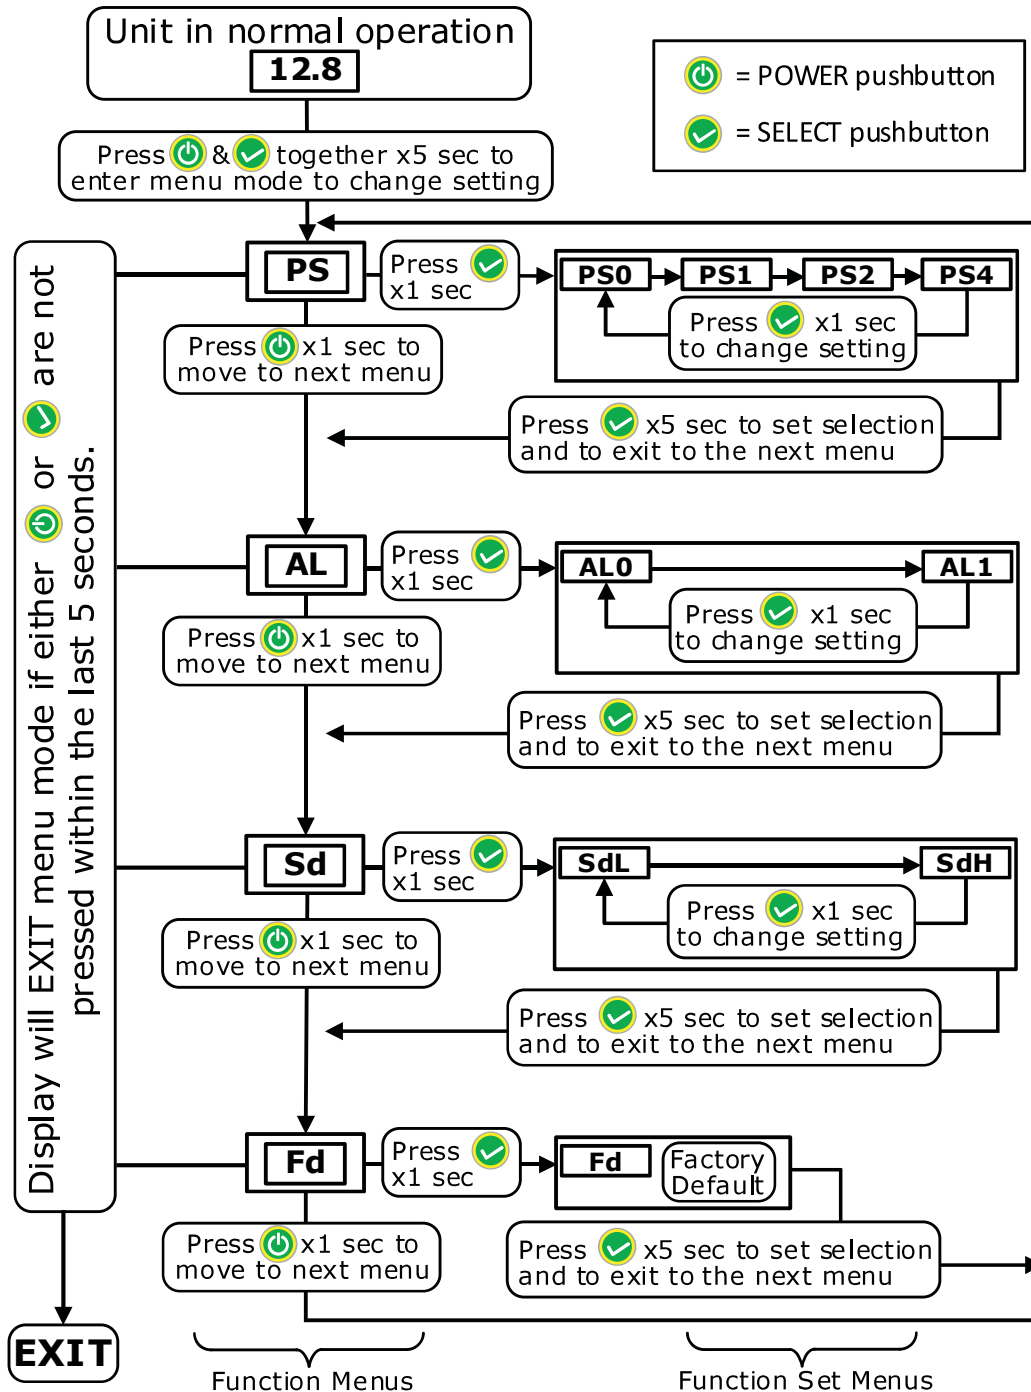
Unit in normal operation
12.8

= POWER pushbutton
= SELECT pushbutton

Press & together x5 sec to enter menu mode to change setting

Display will EXIT menu mode if either or are not pressed within the last 5 seconds.

PS
Press x1 sec
PS0
PS1
PS2
PS4
Press x1 sec to change setting
Press x1 sec to move to next menu
Press x5 sec to set selection and to exit to the next menu

AL
Press x1 sec
AL0
AL1
Press x1 sec to change setting
Press x1 sec to move to next menu
Press x5 sec to set selection and to exit to the next menu

Sd
Press x1 sec
SdL
SdH
Press x1 sec to change setting
Press x1 sec to move to next menu
Press x5 sec to set selection and to exit to the next menu

Fd
Press x1 sec
Fd
Factory Default
Press x1 sec to move to next menu
Press x5 sec to set selection and to exit to the next menu

EXIT

Function Menus
Function Set Menus